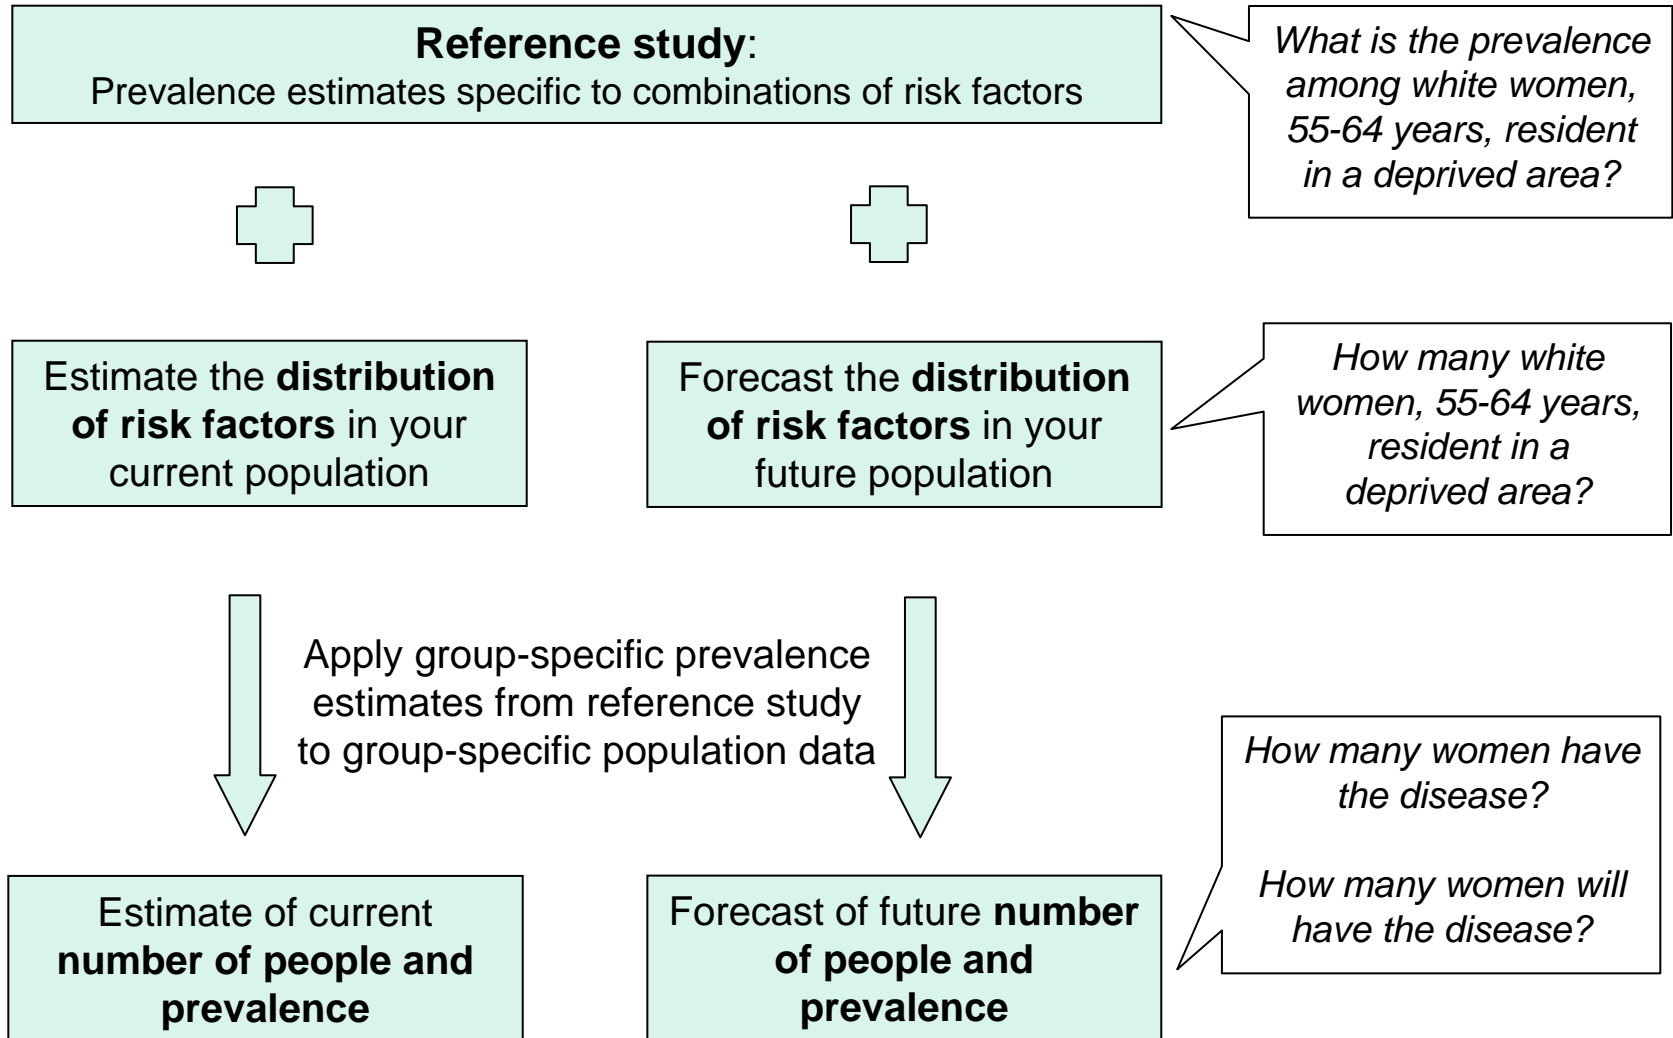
**Reference study**:
Prevalence estimates specific to combinations of risk factors

*What is the prevalence among white women, 55-64 years, resident in a deprived area?*

Estimate the **distribution of risk factors** in your current population

Forecast the **distribution of risk factors** in your future population

*How many white women, 55-64 years, resident in a deprived area?*

Apply group-specific prevalence estimates from reference study to group-specific population data

*How many women have the disease?*

*How many women will have the disease?*

Estimate of current **number of people and prevalence**

Forecast of future **number of people and prevalence**